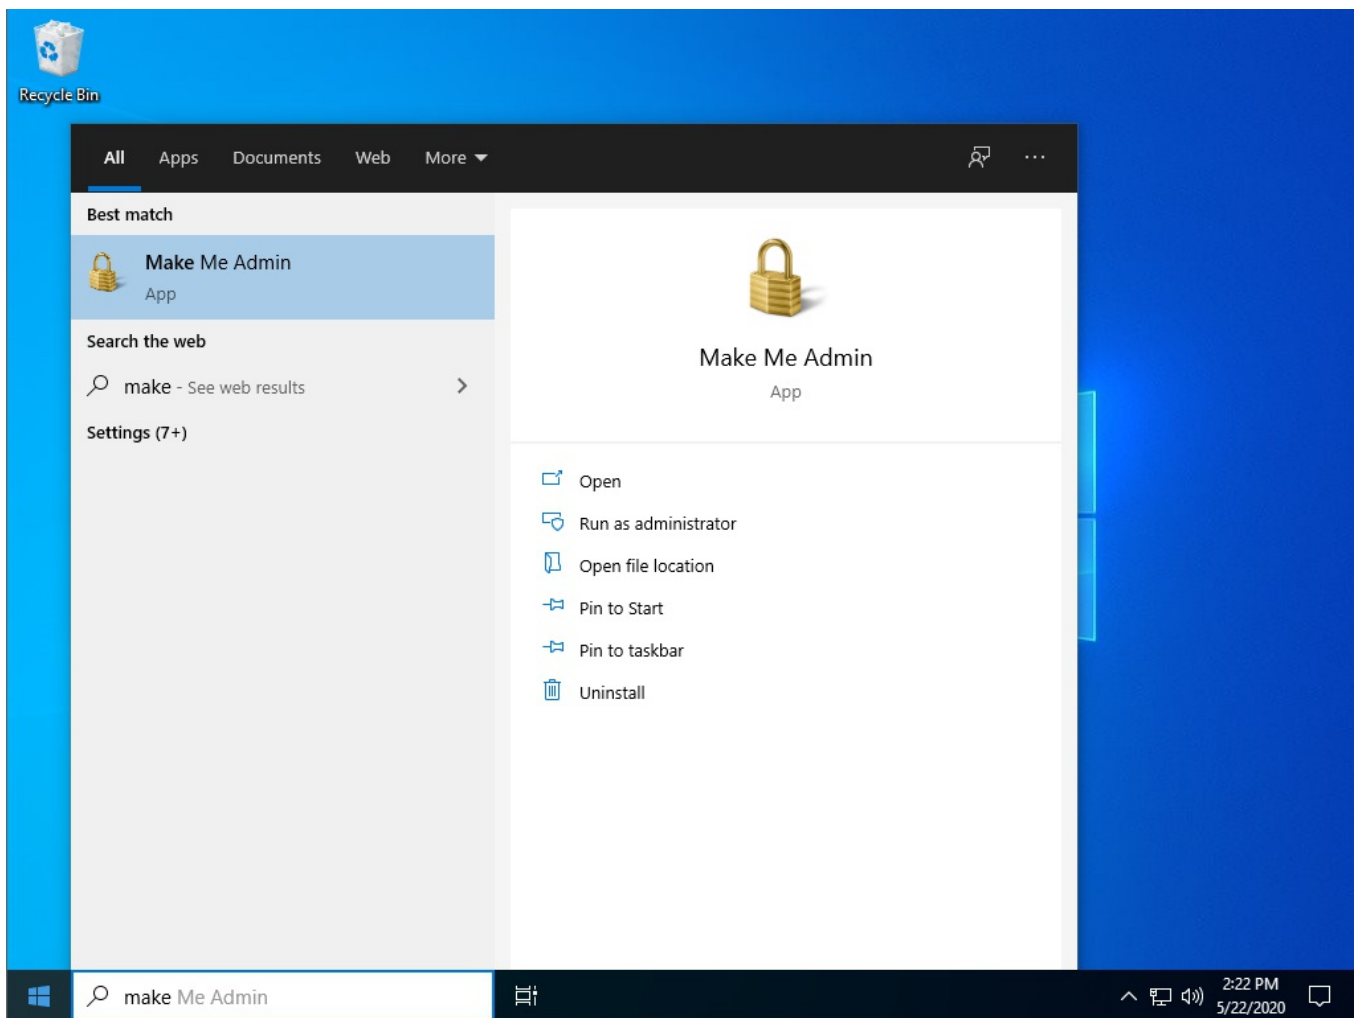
Recycle Bin

All Apps Documents Web More

Best match

Make Me Admin
App

Search the web

make - See web results

Settings (7+)

Make Me Admin
App

Open
Run as administrator
Open file location
Pin to Start
Pin to taskbar
Uninstall

make Me Admin

2:22 PM
5/22/2020